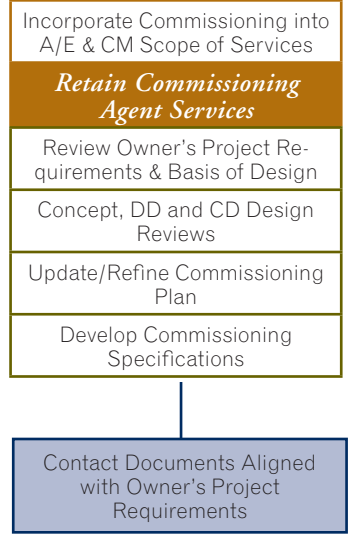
Incorporate Commissioning into A/E & CM Scope of Services

Retain Commissioning Agent Services

Review Owner's Project Requirements & Basis of Design

Concept, DD and CD Design Reviews

Update/Refine Commissioning Plan

Develop Commissioning Specifications

Contact Documents Aligned with Owner's Project Requirements